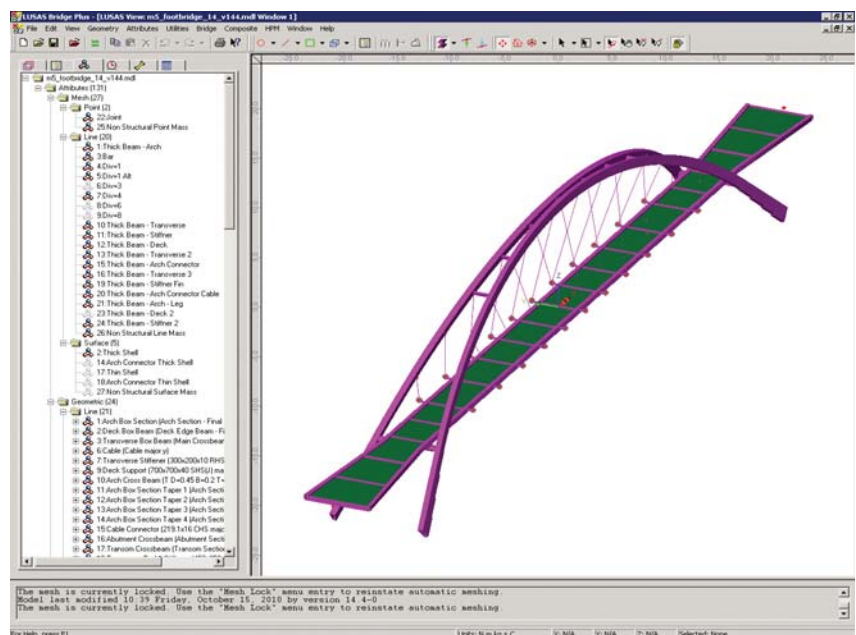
LUSAS Bridge Plus - [LUSAS View: m5_footbridge_14_v144.mdl Window 1]
File Edit View Geometry Attributes Utilities Bridge Composite HPM Window Help

m5_footbridge_14_v144.mdl
Attributes (131)
Mesh (27)
Point (2)
22:Joint
25:Non Structural Point Mass
Line (20)
1:Thick Beam - Arch
3:Bar
4:Div=1
5:Div=1 Alt
6:Div=3
7:Div=4
8:Div=6
9:Div=8
10:Thick Beam - Transverse
11:Thick Beam - Stiffner
12:Thick Beam - Deck
13:Thick Beam - Transverse 2
15:Thick Beam - Arch Connector
16:Thick Beam - Transverse 3
19:Thick Beam - Stiffner Fin
20:Thick Beam - Arch Connector Cable
21:Thick Beam - Arch - Leg
23:Thick Beam - Deck 2
24:Thick Beam - Stiffner 2
26:Non Structural Line Mass
Surface (5)
2:Thick Shell
14:Arch Connector Thick Shell
17:Thin Shell
18:Arch Connector Thin Shell
27:Non Structural Surface Mass
Geometric (24)
Line (21)
1:Arch Box Section (Arch Section - Final
2:Deck Box Beam (Deck Edge Beam - Fi
3:Transverse Box Beam (Main Crossbear
6:Cable (Cable major y)
7:Transverse Stiffener (300x200x10 RHS
9:Deck Support (700x700x40 SHSU) ma
10:Arch Cross Beam (T D=0.45 B=0.2 T=
11:Arch Box Section Taper 1 (Arch Secti
12:Arch Box Section Taper 2 (Arch Secti
13:Arch Box Section Taper 3 (Arch Secti
14:Arch Box Section Taper 4 (Arch Secti
15:Cable Connector (219.1x16 CHS majc
16:Abutment Crossbeam (Abutment Secti
17:Transom Crossbeam (Transom Sectior

The mesh is currently locked. Use the "Mesh Lock" menu entry to reinstate automatic meshing.
Model last modified 14:39 Friday, October 15, 2010 by version 14.4-0
The mesh is currently locked. Use the "Mesh Lock" menu entry to reinstate automatic meshing.

For Help, press F1 | Units: N,m,kg,s,C | X: N/A | Y: N/A | Z: N/A | Selected: None